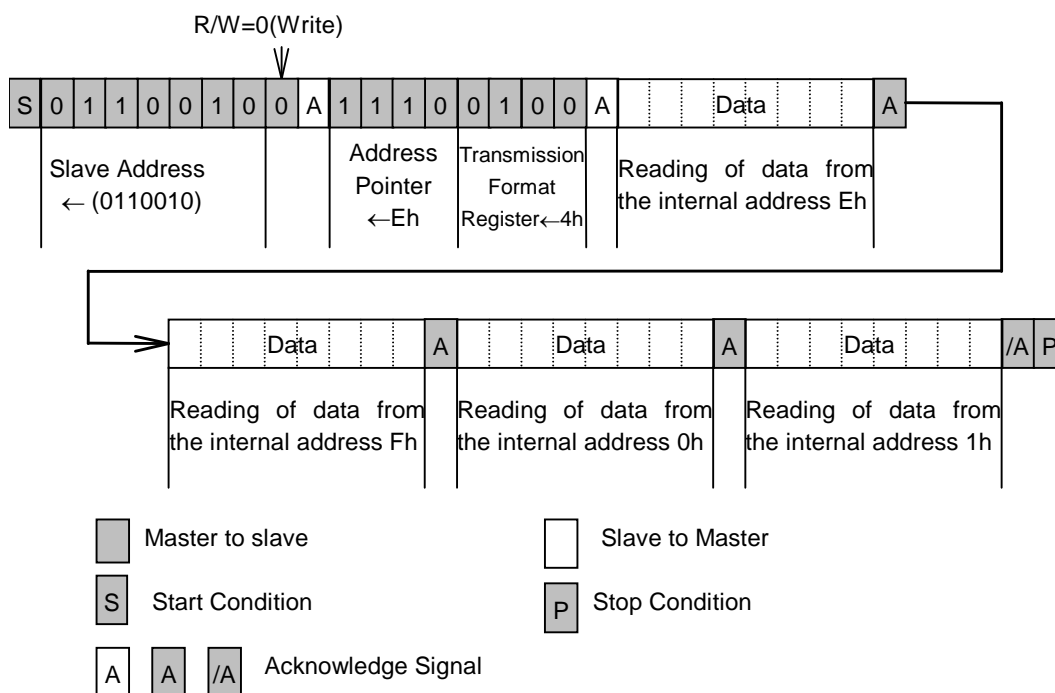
R/W=0(Write)

S 0 1 1 0 0 1 0 0 A 1 1 1 0 0 1 0 0 A Data A

Slave Address ← (0110010)

Address Pointer ←Eh

Transmission Format Register←4h

Reading of data from the internal address Eh

Data A Data A Data /A P

Reading of data from the internal address Fh

Reading of data from the internal address 0h

Reading of data from the internal address 1h

Master to slave

Slave to Master

S Start Condition

P Stop Condition

A A /A Acknowledge Signal